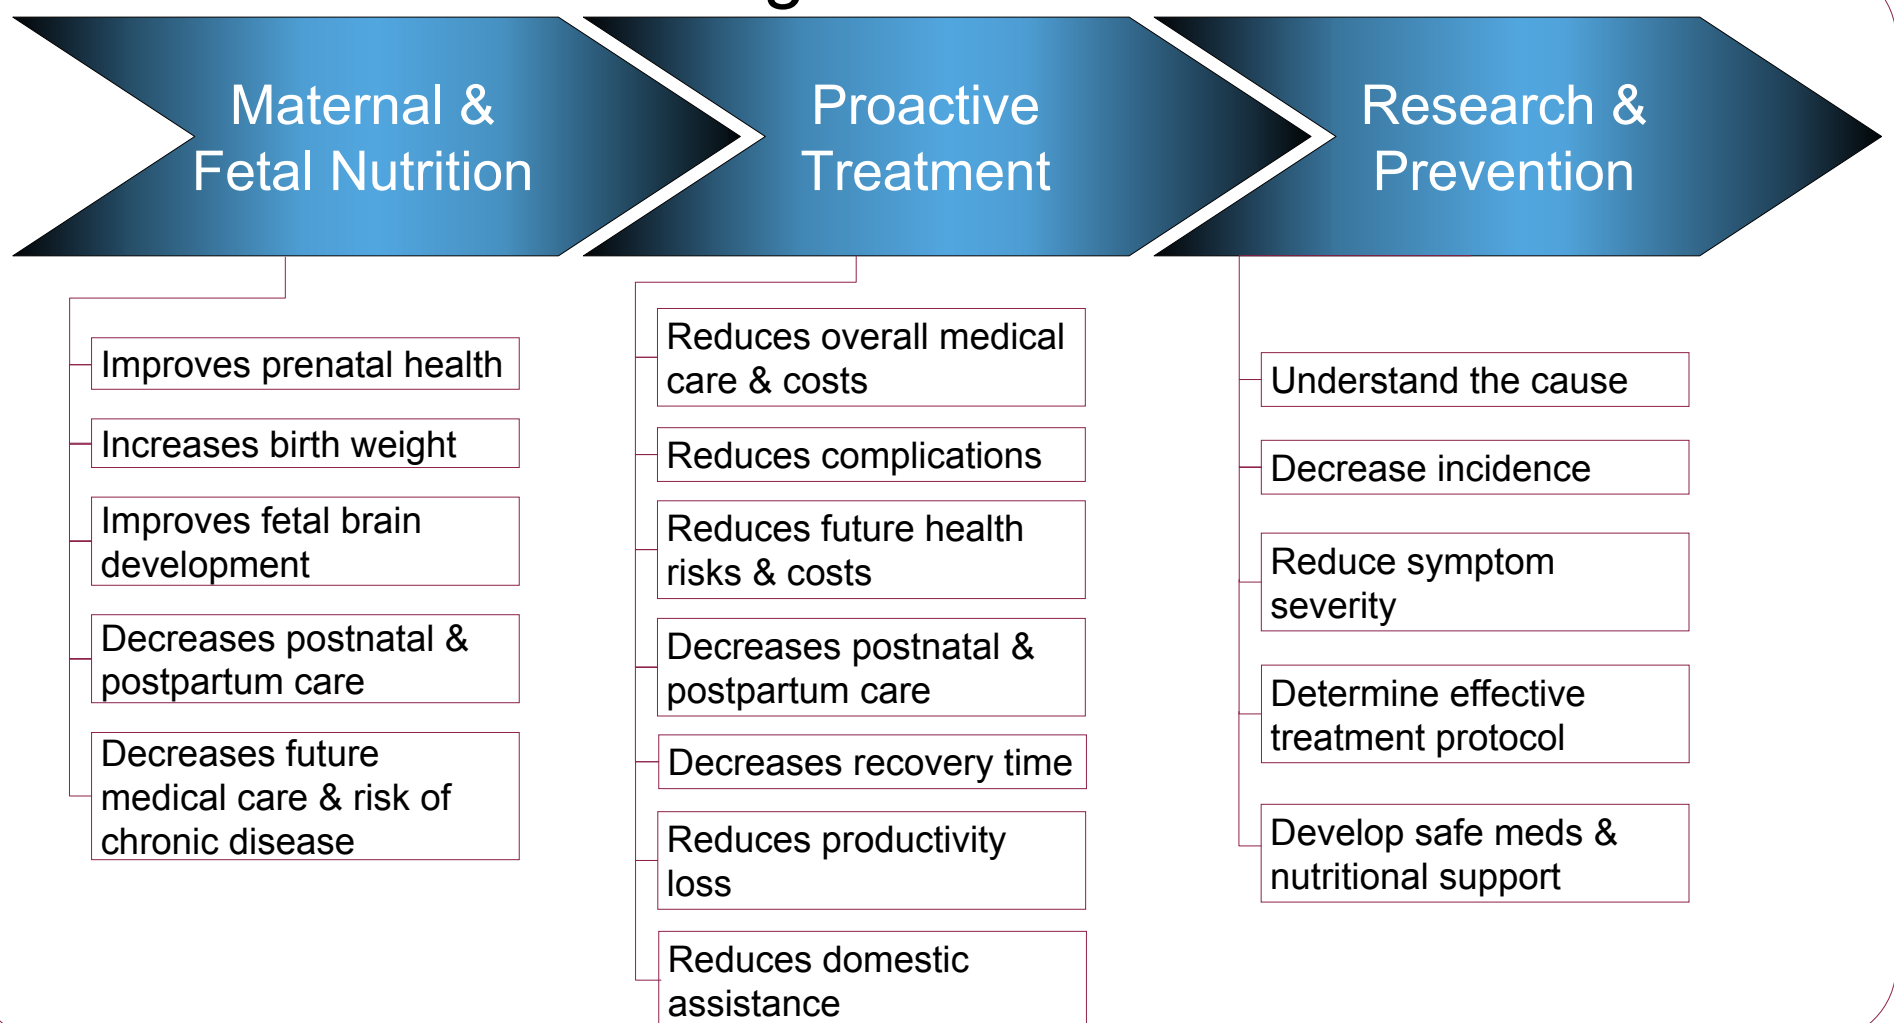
Maternal & Fetal Nutrition

Improves prenatal health

Increases birth weight

Improves fetal brain development

Decreases postnatal & postpartum care

Decreases future medical care & risk of chronic disease

Proactive Treatment

Reduces overall medical care & costs

Reduces complications

Reduces future health risks & costs

Decreases postnatal & postpartum care

Decreases recovery time

Reduces productivity loss

Reduces domestic assistance

Research & Prevention

Understand the cause

Decrease incidence

Reduce symptom severity

Determine effective treatment protocol

Develop safe meds & nutritional support